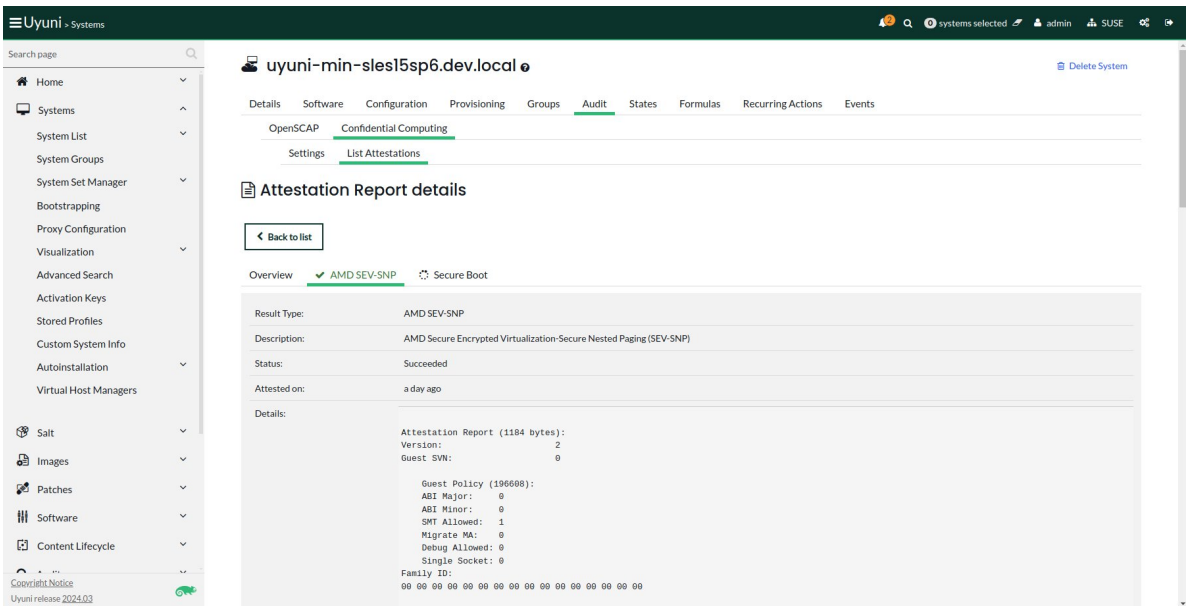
Uyuni > Systems

2 0 systems selected admin SUSE

Search page

Home
Systems
System List
System Groups
System Set Manager
Bootstrapping
Proxy Configuration
Visualization
Advanced Search
Activation Keys
Stored Profiles
Custom System Info
Autoinstallation
Virtual Host Managers
Salt
Images
Patches
Software
Content Lifecycle
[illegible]

Copyright Notice
Uyuni release 2024.03

uyuni-min-sles15sp6.dev.local

Delete System

Details Software Configuration Provisioning Groups Audit States Formulas Recurring Actions Events

OpenSCAP Confidential Computing

Settings List Attestations

Attestation Report details

Back to list

Overview AMD SEV-SNP Secure Boot

| | |
|---|---|
| Result Type: | AMD SEV-SNP |
| Description: | AMD Secure Encrypted Virtualization-Secure Nested Paging (SEV-SNP) |
| Status: | Succeeded |
| Attested on: | a day ago |
| Details: | Attestation Report (1184 bytes):<br>Version: 2<br>Guest SVN: 0<br>Guest Policy (196608):<br>ABI Major: 0<br>ABI Minor: 0<br>SMT Allowed: 1<br>Migrate MA: 0<br>Debug Allowed: 0<br>Single Socket: 0<br>Family ID:<br>00 00 00 00 00 00 00 00 00 00 00 00 00 00 00 00 |